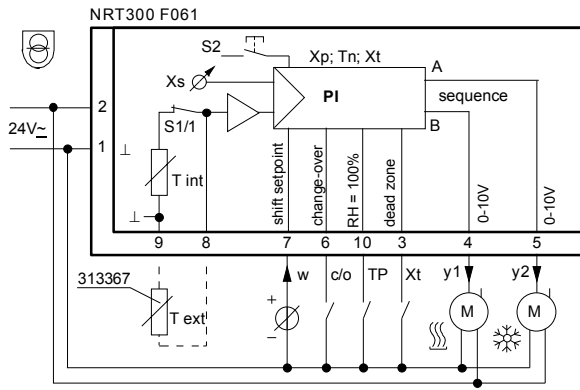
NRT300 F061

S2

Xp; Tn; Xt

Xs

A

PI

sequence

B

2

24V~

1

S1/1

T int

shift setpoint

change-over

RH = 100%

dead zone

0-10V

0-10V

9

8

7

6

10

3

4

5

313367

w

c/o

TP

Xt

y1

y2

+

–

T ext

M

M